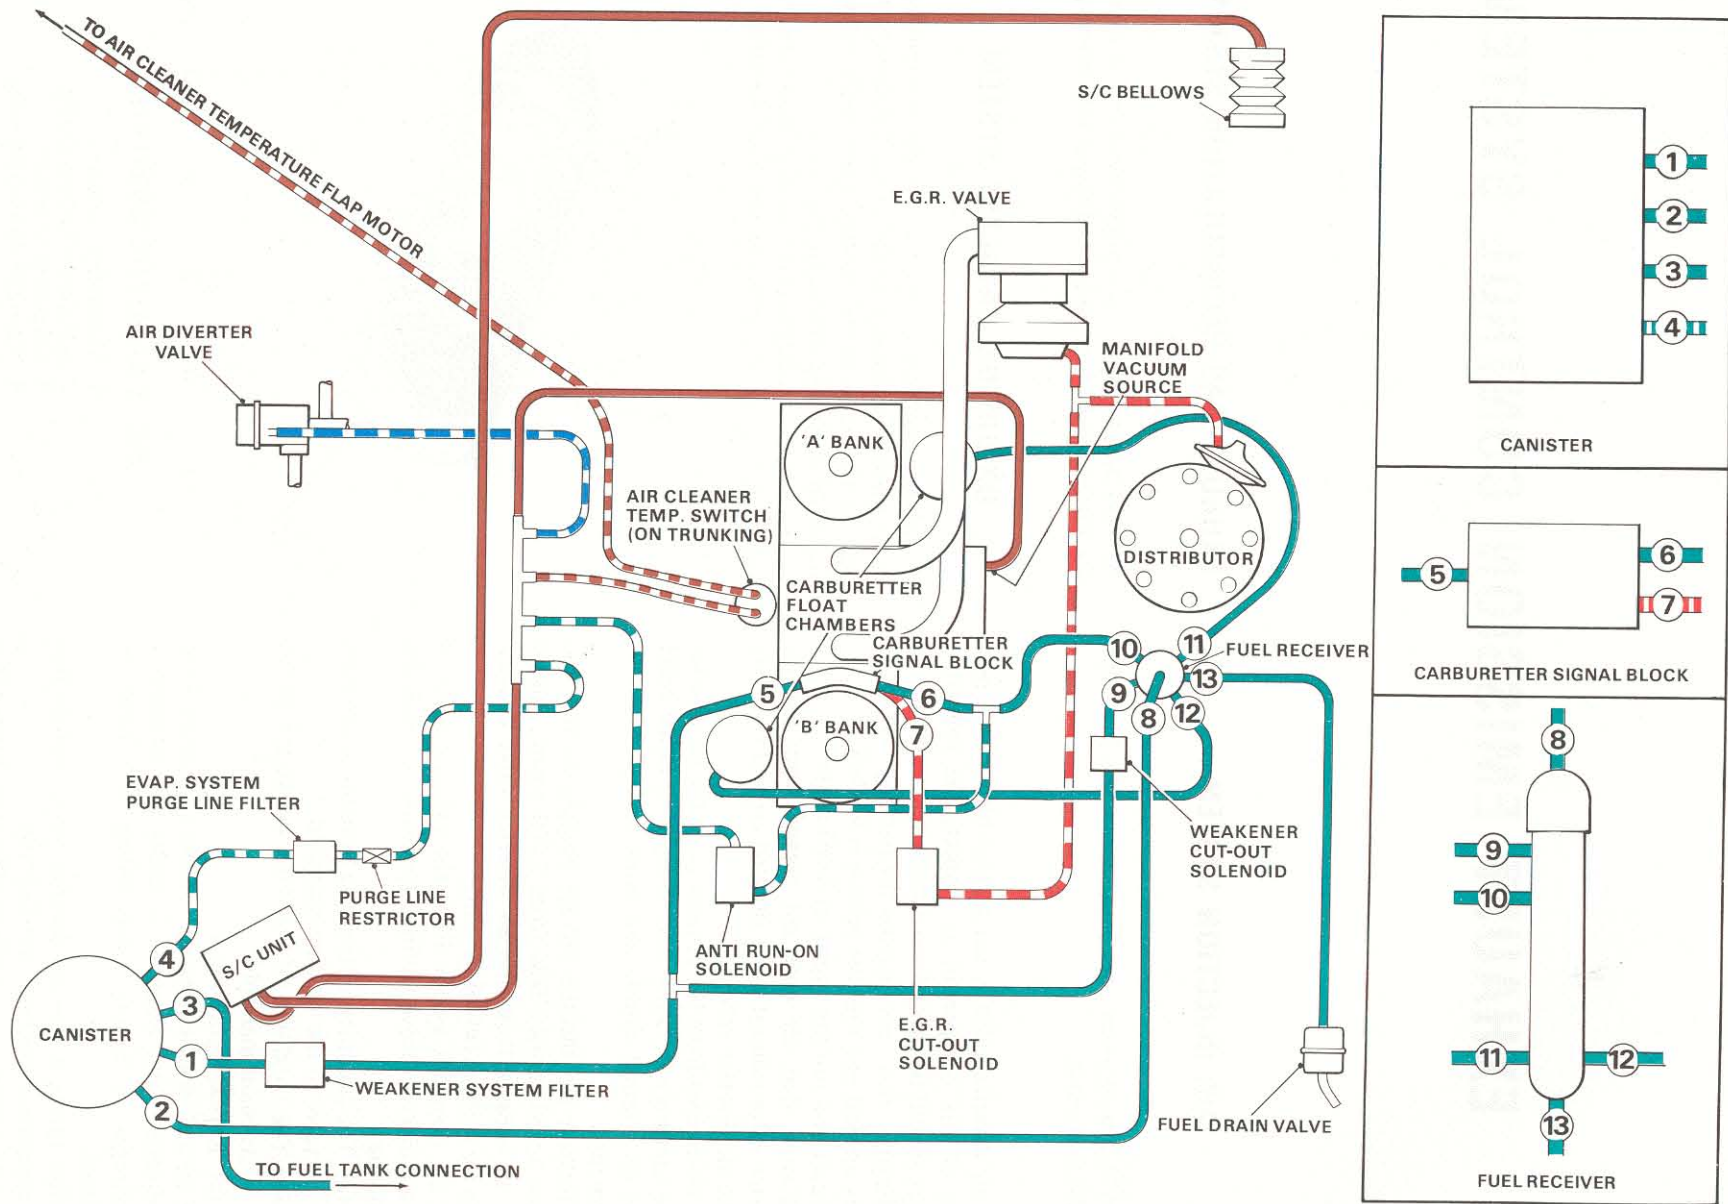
TO AIR CLEANER TEMPERATURE FLAP MOTOR

S/C BELLOWS

E.G.R. VALVE

AIR DIVERTER VALVE

MANIFOLD VACUUM SOURCE

'A' BANK

AIR CLEANER TEMP. SWITCH (ON TRUNKING)

DISTRIBUTOR

CARBURETTER FLOAT CHAMBERS

CARBURETTER SIGNAL BLOCK

10

11

FUEL RECEIVER

13

5

6

9

8

12

'B' BANK

7

EVAP. SYSTEM PURGE LINE FILTER

WEAKENER CUT-OUT SOLENOID

PURGE LINE RESTRICTOR

4

S/C UNIT

ANTI RUN-ON SOLENOID

3

CANISTER

E.G.R. CUT-OUT SOLENOID

1

WEAKENER SYSTEM FILTER

2

FUEL DRAIN VALVE

TO FUEL TANK CONNECTION

1
2
3
4

CANISTER

5
6
7

CARBURETTER SIGNAL BLOCK

8
9
10
11
12
13

FUEL RECEIVER